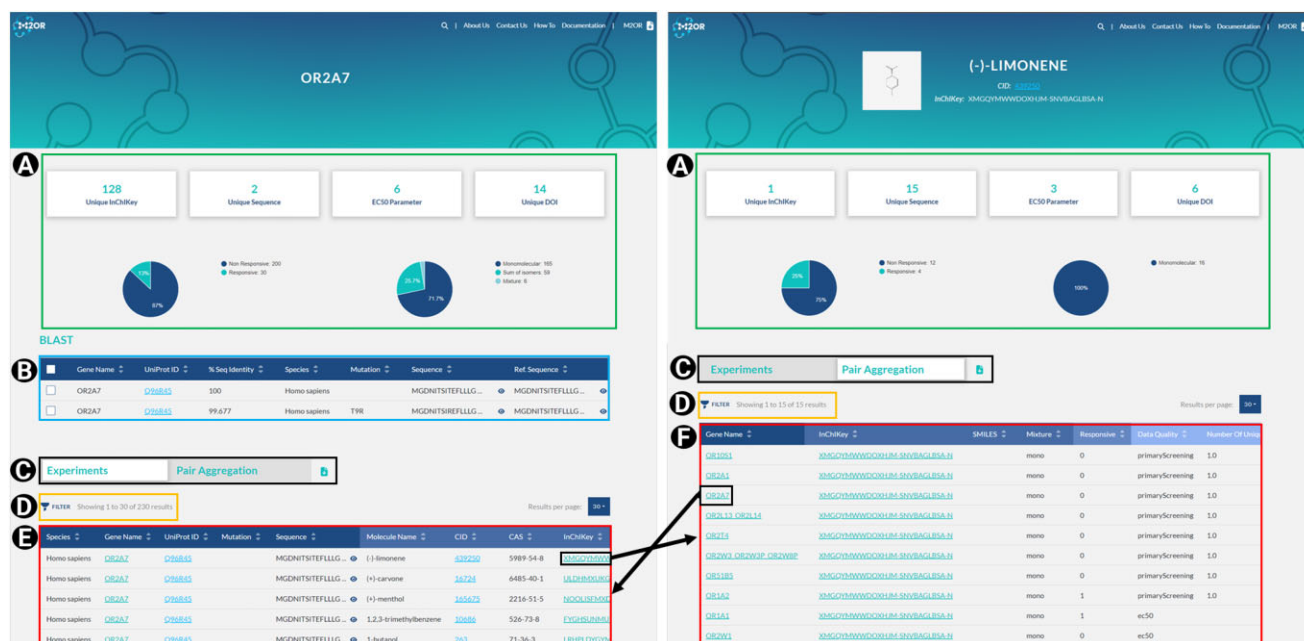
M2OR | About Us Contact Us How To Documentation | M2OR

OR2A7

A

128
Unique InChIKey

2
Unique Sequence

6
EC50 Parameter

14
Unique DOI

Non Responsive: 200
Responsive: 30

13%
87%

Monomolecular: 165
Sum of isomers: 59
Mixture: 6

26.7%
71.7%

BLAST

B

| | Gene Name | UniProt ID | % Seq Identity | Species | Mutation | Sequence | Ref. Sequence |
|---|---|---|---|---|---|---|---|
| | OR2A7 | Q96R45 | 100 | Homo sapiens | | MGDNITSITEFLLLG... | MGDNITSITEFLLLG... |
| | OR2A7 | Q96R45 | 99.677 | Homo sapiens | T9R | MGDNITSIREFLLLG... | MGDNITSITEFLLLG... |

C

Experiments | Pair Aggregation

D

FILTER Showing 1 to 30 of 230 results

Results per page: 30

E

| Species | Gene Name | UniProt ID | Mutation | Sequence | Molecule Name | CID | CAS | InChIKey |
|---|---|---|---|---|---|---|---|---|
| Homo sapiens | OR2A7 | Q96R45 | | MGDNITSITEFLLLG... | (-)-limonene | 439250 | 5989-54-8 | XMGQYMWV |
| Homo sapiens | OR2A7 | Q96R45 | | MGDNITSITEFLLLG... | (+)-carvone | 16724 | 6485-40-1 | ULDHMXUKG |
| Homo sapiens | OR2A7 | Q96R45 | | MGDNITSITEFLLLG... | (+)-menthol | 165675 | 2216-51-5 | NOOLISFMXD |
| Homo sapiens | OR2A7 | Q96R45 | | MGDNITSITEFLLLG... | 1,2,3-trimethylbenzene | 10686 | 526-73-8 | FYGHSUNMU |
| Homo sapiens | OR2A7 | Q96R45 | | MGDNITSITEFLLLG... | 1-butanol | 263 | 71-36-3 | LRHPLDYGYI |

M2OR | About Us Contact Us How To Documentation | M2OR

(-)-LIMONENE
CID: 439250
InChIKey: XMGQYMWWDOXHJM-SNVBAGLBSA-N

A

1
Unique InChIKey

15
Unique Sequence

3
EC50 Parameter

6
Unique DOI

Non Responsive: 12
Responsive: 4

25%
75%

Monomolecular: 16

100%

C

Experiments | Pair Aggregation

D

FILTER Showing 1 to 15 of 15 results

Results per page: 30

F

| Gene Name | InChIKey | SMILES | Mixture | Responsive | Data Quality | Number Of Uniq |
|---|---|---|---|---|---|---|
| OR10J1 | XMGQYMWWDOXHJM-SNVBAGLBSA-N | | mono | 0 | primaryScreening | 1.0 |
| OR2A1 | XMGQYMWWDOXHJM-SNVBAGLBSA-N | | mono | 0 | primaryScreening | 1.0 |
| OR2A7 | XMGQYMWWDOXHJM-SNVBAGLBSA-N | | mono | 0 | primaryScreening | 1.0 |
| OR2L13_OR2L14 | XMGQYMWWDOXHJM-SNVBAGLBSA-N | | mono | 0 | primaryScreening | 1.0 |
| OR2T4 | XMGQYMWWDOXHJM-SNVBAGLBSA-N | | mono | 0 | primaryScreening | 1.0 |
| OR2W3_OR2W3P_OR2W8P | XMGQYMWWDOXHJM-SNVBAGLBSA-N | | mono | 0 | primaryScreening | 1.0 |
| OR51B5 | XMGQYMWWDOXHJM-SNVBAGLBSA-N | | mono | 0 | primaryScreening | 1.0 |
| OR1A2 | XMGQYMWWDOXHJM-SNVBAGLBSA-N | | mono | 1 | primaryScreening | 1.0 |
| OR1A1 | XMGQYMWWDOXHJM-SNVBAGLBSA-N | | mono | 1 | ec50 | |
| OR2W1 | XMGQYMWWDOXHJM-SNVBAGLBSA-N | | mono | 0 | ec50 | |